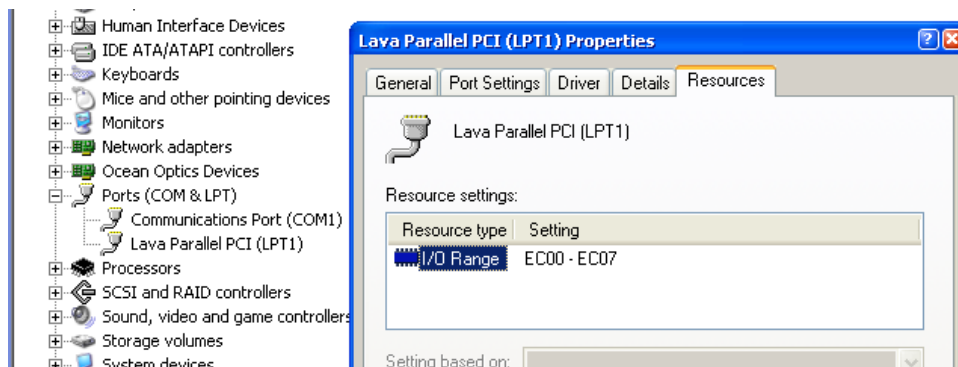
Human Interface Devices
IDE ATA/ATAPI controllers
Keyboards
Mice and other pointing devices
Monitors
Network adapters
Ocean Optics Devices
Ports (COM & LPT)
Communications Port (COM1)
Lava Parallel PCI (LPT1)
Processors
SCSI and RAID controllers
Sound, video and game controllers
Storage volumes
System devices

Lava Parallel PCI (LPT1) Properties
?
X
General | Port Settings | Driver | Details | Resources

Lava Parallel PCI (LPT1)

Resource settings:

| Resource type | Setting |
|---|---|
| I/O Range | EC00 - EC07 |

Setting based on: